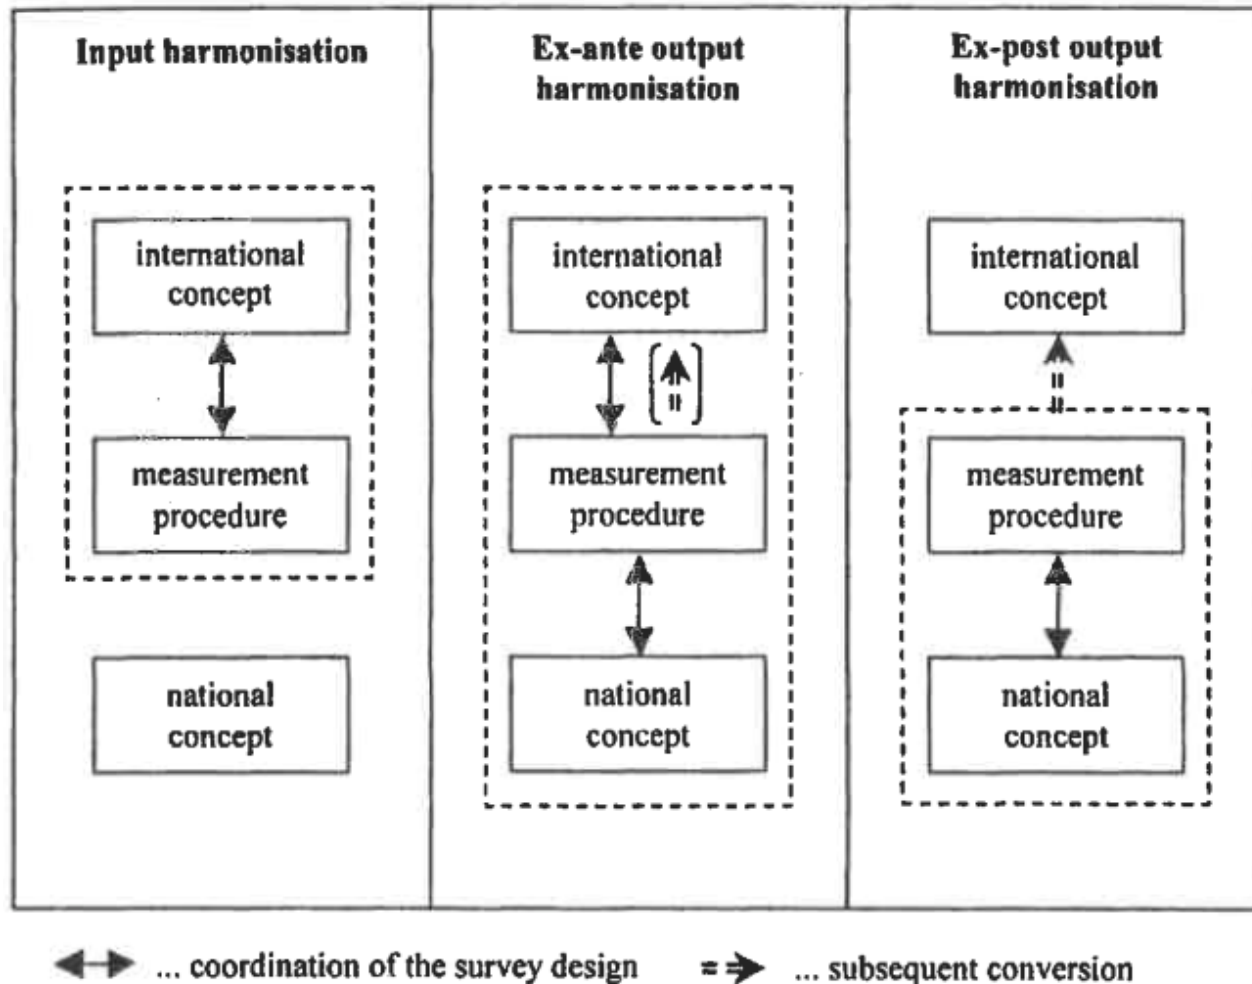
Input harmonisation

international concept

measurement procedure

national concept

Ex-ante output harmonisation

international concept

measurement procedure

national concept

Ex-post output harmonisation

international concept

measurement procedure

national concept

... coordination of the survey design ... subsequent conversion